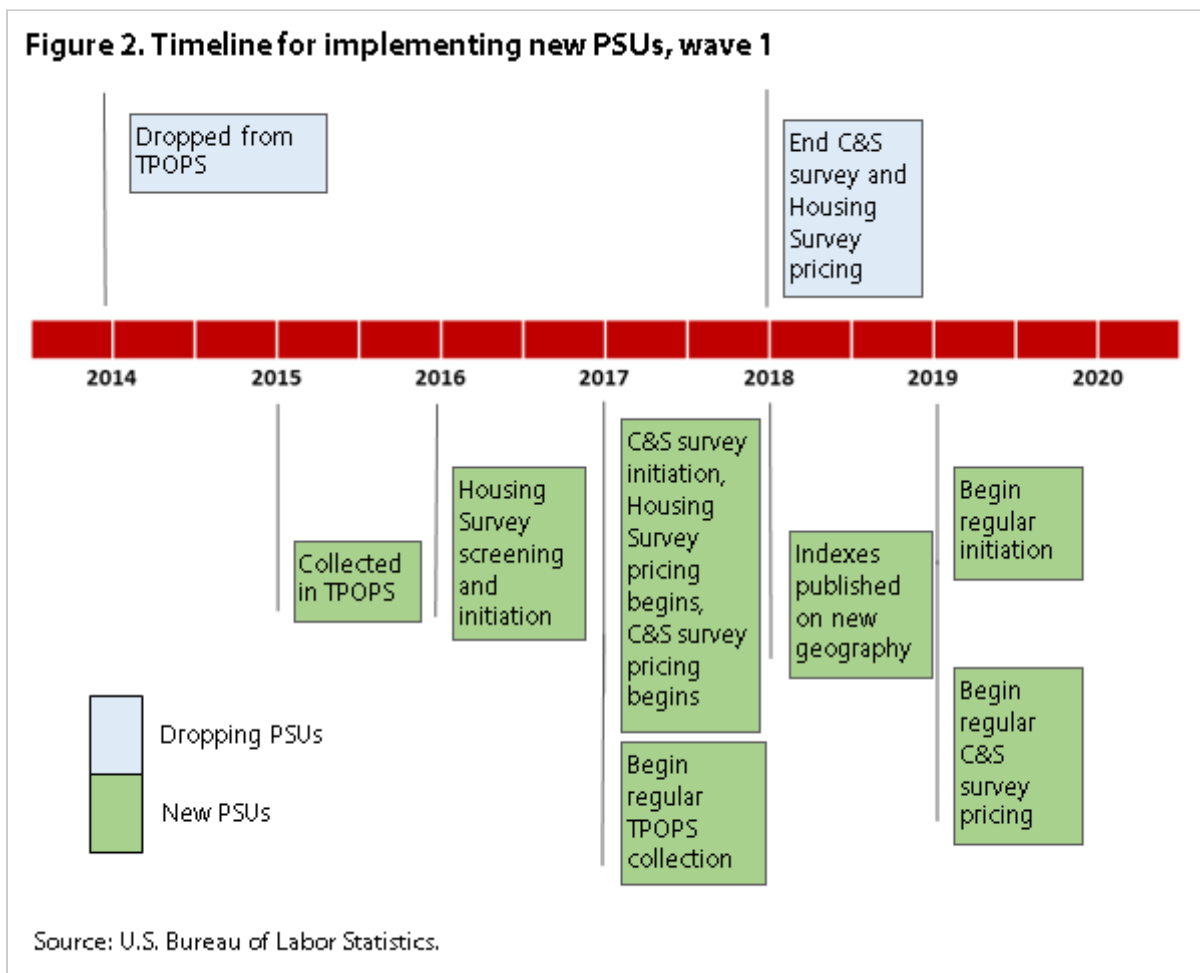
Figure 2. Timeline for implementing new PSUs, wave 1

Dropped from TPOPS

End C&S survey and Housing Survey pricing

2014 2015 2016 2017 2018 2019 2020

Collected in TPOPS

Housing Survey screening and initiation

C&S survey initiation, Housing Survey pricing begins, C&S survey pricing begins

Begin regular TPOPS collection

Indexes published on new geography

Begin regular initiation

Begin regular C&S survey pricing

Dropping PSUs

New PSUs

Source: U.S. Bureau of Labor Statistics.